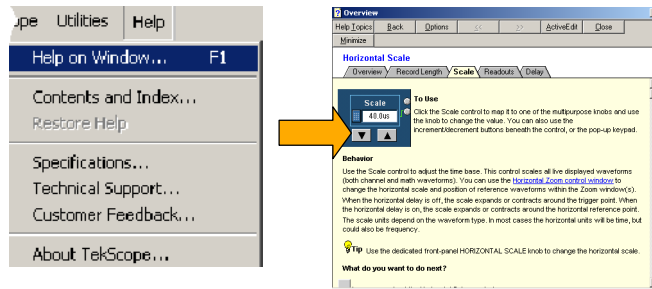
pe Utilities Help

Help on Window... F1

Contents and Index...

Restore Help

Specifications...

Technical Support...

Customer Feedback...

About TekScope...

Overview

Help Topics Back Options << >> ActiveEdit Close

Minimize

Horizontal Scale

Overview Record Length Scale Readouts Delay

Scale

40.0us

To Use

Click the Scale control to map it to one of the multipurpose knobs and use the knob to change the value. You can also use the increment/decrement buttons beneath the control, or the pop-up keypad.

Behavior

Use the Scale control to adjust the time base. This control scales all live displayed waveforms (both channel and math waveforms). You can use the Horizontal Zoom control window to change the horizontal scale and position of reference waveforms within the Zoom window(s).

When the horizontal delay is off, the scale expands or contracts around the trigger point. When the horizontal delay is on, the scale expands or contracts around the horizontal reference point.

The scale units depend on the waveform type. In most cases the horizontal units will be time, but could also be frequency.

Tip Use the dedicated front-panel HORIZONTAL SCALE knob to change the horizontal scale.

What do you want to do next?